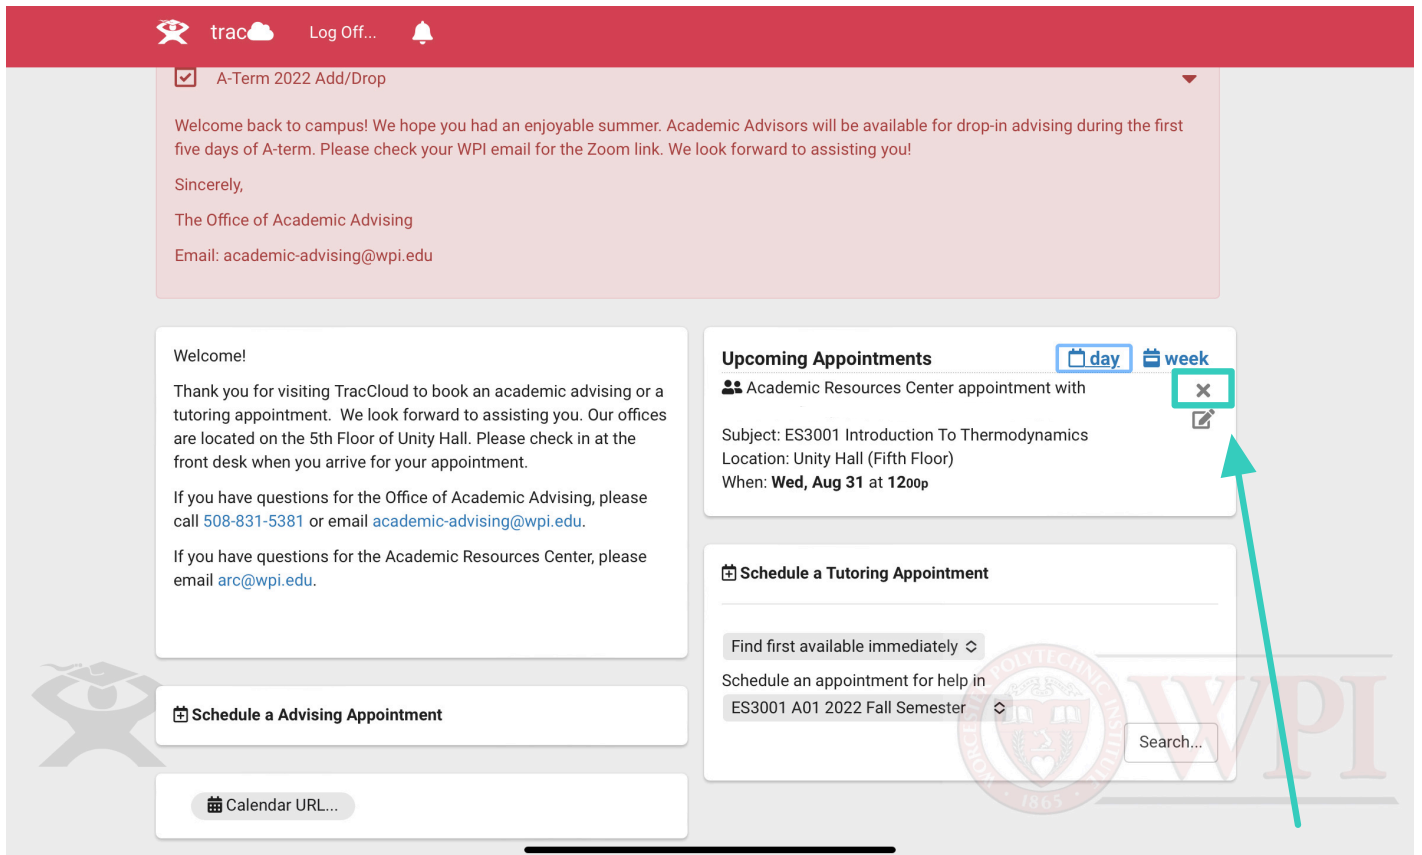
trac Log Off...

A-Term 2022 Add/Drop

Welcome back to campus! We hope you had an enjoyable summer. Academic Advisors will be available for drop-in advising during the first five days of A-term. Please check your WPI email for the Zoom link. We look forward to assisting you!

Sincerely,

The Office of Academic Advising

Email: academic-advising@wpi.edu

Welcome!

Thank you for visiting TracCloud to book an academic advising or a tutoring appointment. We look forward to assisting you. Our offices are located on the 5th Floor of Unity Hall. Please check in at the front desk when you arrive for your appointment.

If you have questions for the Office of Academic Advising, please call 508-831-5381 or email academic-advising@wpi.edu.

If you have questions for the Academic Resources Center, please email arc@wpi.edu.

Schedule a Advising Appointment

Calendar URL...

Upcoming Appointments day week

Academic Resources Center appointment with

Subject: ES3001 Introduction To Thermodynamics
Location: Unity Hall (Fifth Floor)
When: Wed, Aug 31 at 12:00p

Schedule a Tutoring Appointment

Find first available immediately

Schedule an appointment for help in

ES3001 A01 2022 Fall Semester

Search...

WORCESTER POLYTECHNIC INSTITUTE 1865

WPI